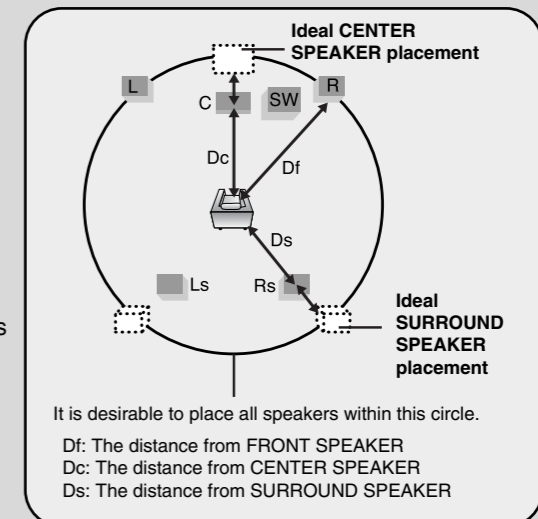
Ideal CENTER SPEAKER placement

L

C

SW

R

Dc

Df

Ds

Ls

Rs

s

Ideal SURROUND SPEAKER placement

It is desirable to place all speakers within this circle.

Df: The distance from FRONT SPEAKER
Dc: The distance from CENTER SPEAKER
Ds: The distance from SURROUND SPEAKER